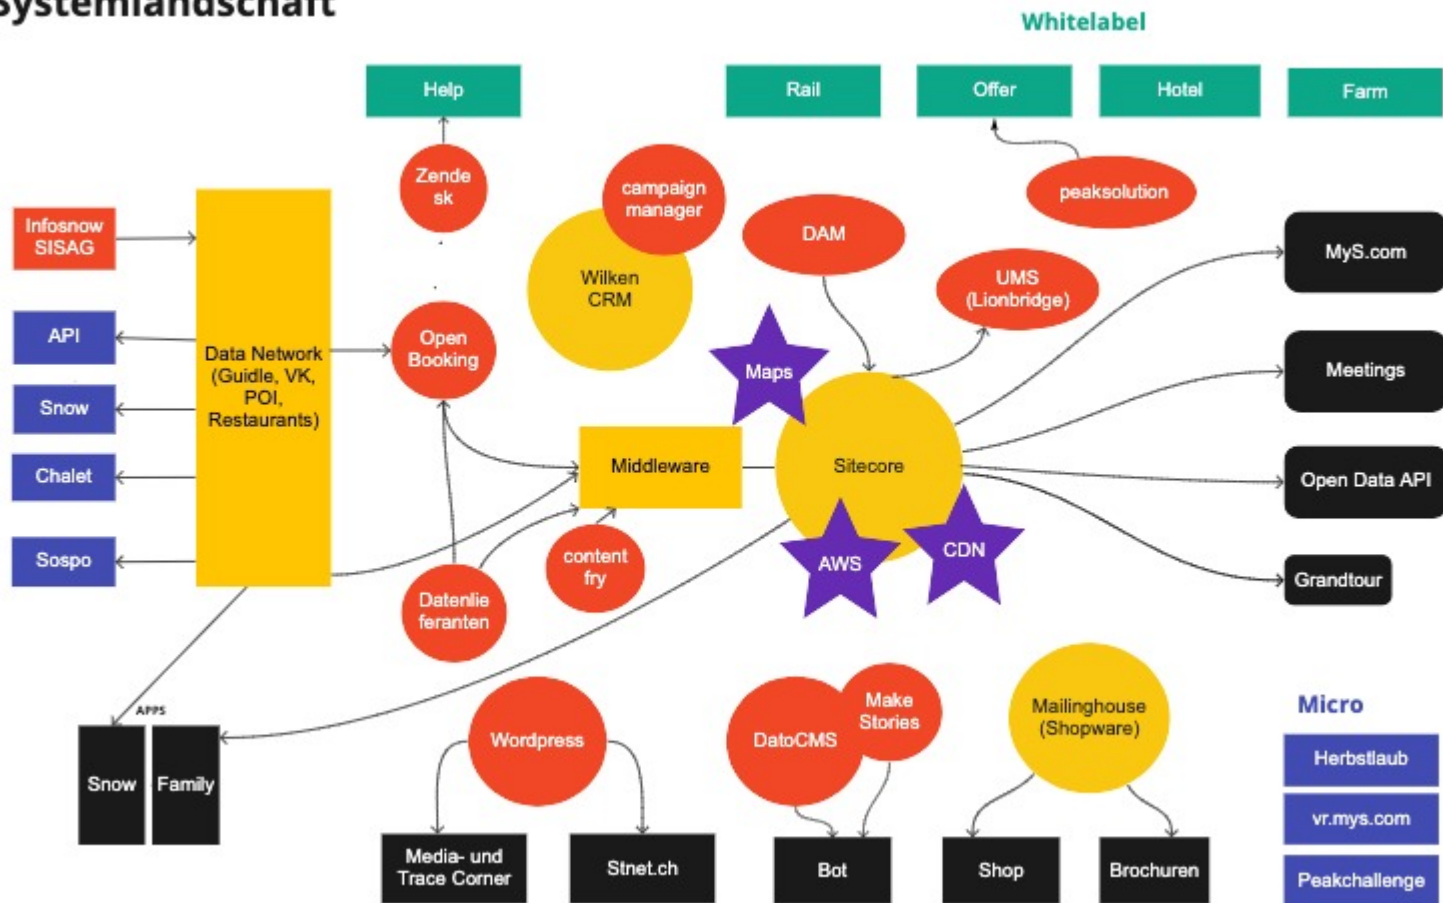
ystemlandschaft

Whitelabel

Help

Rail

Offer

Hotel

Farm

Zendesk

campaign manager

peaksolution

Infosnow SISAG

Wilken CRM

DAM

MyS.com

UMS (Lionbridge)

API

Data Network (Guidle, VK, POI, Restaurants)

Open Booking

Maps

Meetings

Snow

Chalet

Middleware

Sitecore

Open Data API

Sospo

content fry

AWS

CDN

Grandtour

Datenlieferanten

APPS

Snow

Family

Wordpress

Make Stories

DatoCMS

Mailinghouse (Shopware)

Micro

Herbstlaub

vr.mys.com

Media- und Trace Corner

Stnet.ch

Bot

Shop

Brochuren

Peakchallenge